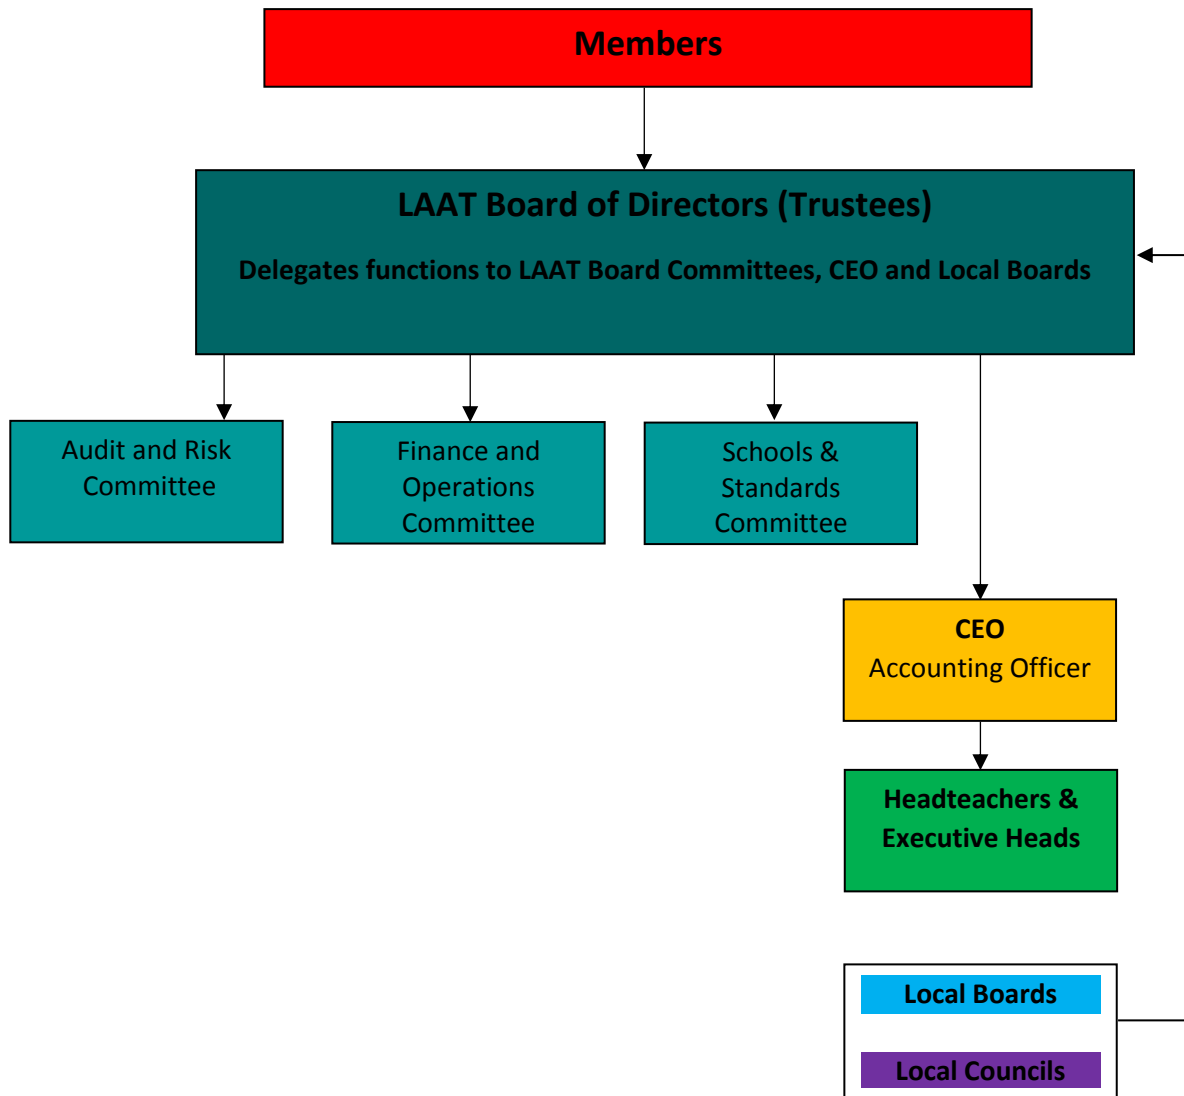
Members

LAAT Board of Directors (Trustees)

Delegates functions to LAAT Board Committees, CEO and Local Boards

Audit and Risk Committee

Finance and Operations Committee

Schools & Standards Committee

CEO
Accounting Officer

Headteachers & Executive Heads

Local Boards

Local Councils